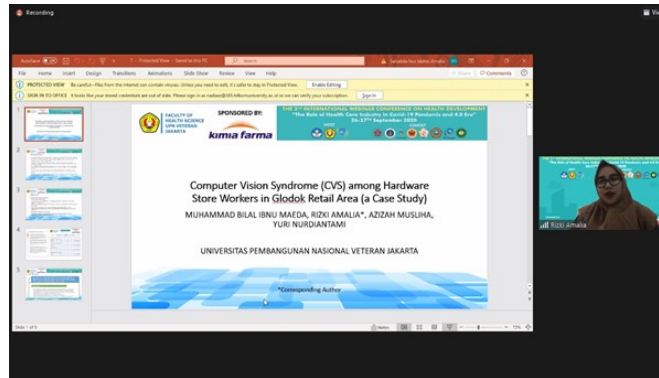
Recording

Vi

AutoSave Protected View • Saved to this PC Search Sarahida Nur Idaha Amalia

File Home Insert Design Transitions Animations Slide Show Review View Help Share Comments

PROTECTED VIEW Be careful—files from the Internet can contain viruses. Unless you need to edit, it's safer to stay in Protected View. Enable Editing

SIGN IN TO OFFICE It looks like your stored credentials are out of date. Please sign in as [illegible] so we can verify your subscription. Sign In

FACULTY OF HEALTH SCIENCE UPN VETERAN JAKARTA

SPONSORED BY:

kimia farma

THE 3rd INTERNATIONAL WEBINAR CONFERENCE ON HEALTH DEVELOPMENT "The Role of Health Care Industry in Covid-19 Pandemic and 4.0 Era" 26-27th September 2020

Computer Vision Syndrome (CVS) among Hardware Store Workers in Glodok Retail Area (a Case Study)

MUHAMMAD BILAL IBNU MAEDA, RIZKI AMALIA*, AZIZAH MUSLIHA, YURI NURDIANTAMI

UNIVERSITAS PEMBANGUNAN NASIONAL VETERAN JAKARTA

*Corresponding Author

Slide 1 of 5

Notes

Rizki Amalia